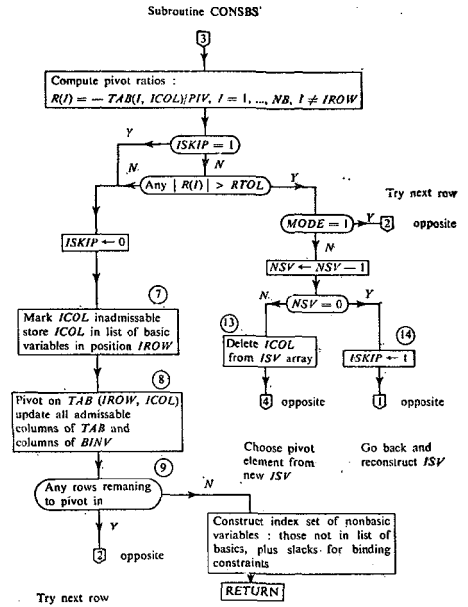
Subroutine CONSBS'

3

Compute pivot ratios :
$R(I) = -TAB(I, ICOL)/PIV, I = 1, ..., NB, I \neq IROW$

Y

$ISKIP = 1$

N

N

Any $|R(I)| > RTOL$

Y

Try next row

$MODE = 1$

Y

2

opposite

N

$ISKIP \leftarrow 0$

$NSV \leftarrow NSV - 1$

7

N

$NSV = 0$

Y

Mark ICOL inadmissable store ICOL in list of basic variables in position IROW

13

14

Delete ICOL from ISV array

$ISKIP \leftarrow 1$

4 opposite

1 opposite

8

Pivot on TAB (IROW, ICOL) update all admissable columns of TAB and columns of BINV

Choose pivot element from new ISV

Go back and reconstruct ISV

9

Any rows remaning to pivot in

N

Y

Construct index set of nonbasic variables : those not in list of basics, plus slacks for binding constraints

2 opposite

RETURN

Try next row